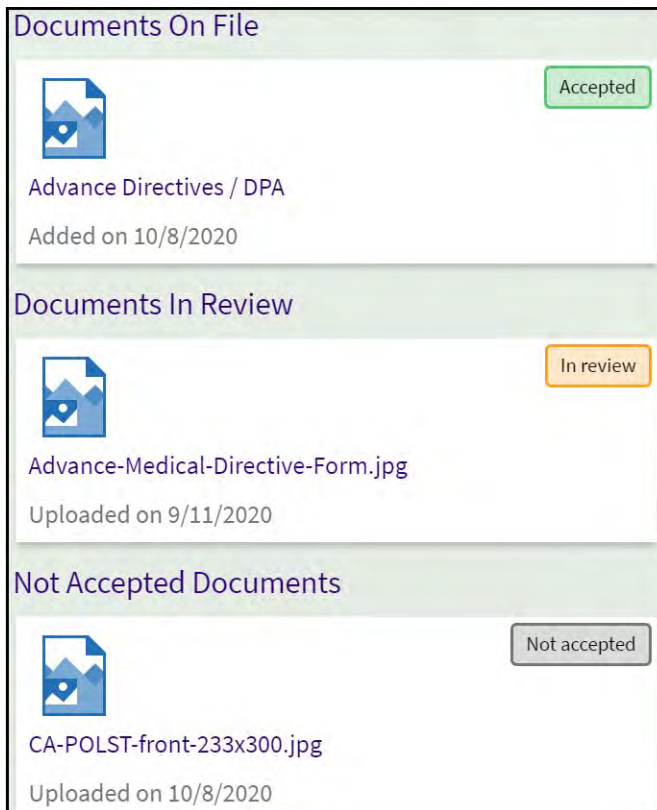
Documents On File

Accepted

Advance Directives / DPA

Added on 10/8/2020

Documents In Review

In review

Advance-Medical-Directive-Form.jpg

Uploaded on 9/11/2020

Not Accepted Documents

Not accepted

CA-POLST-front-233x300.jpg

Uploaded on 10/8/2020